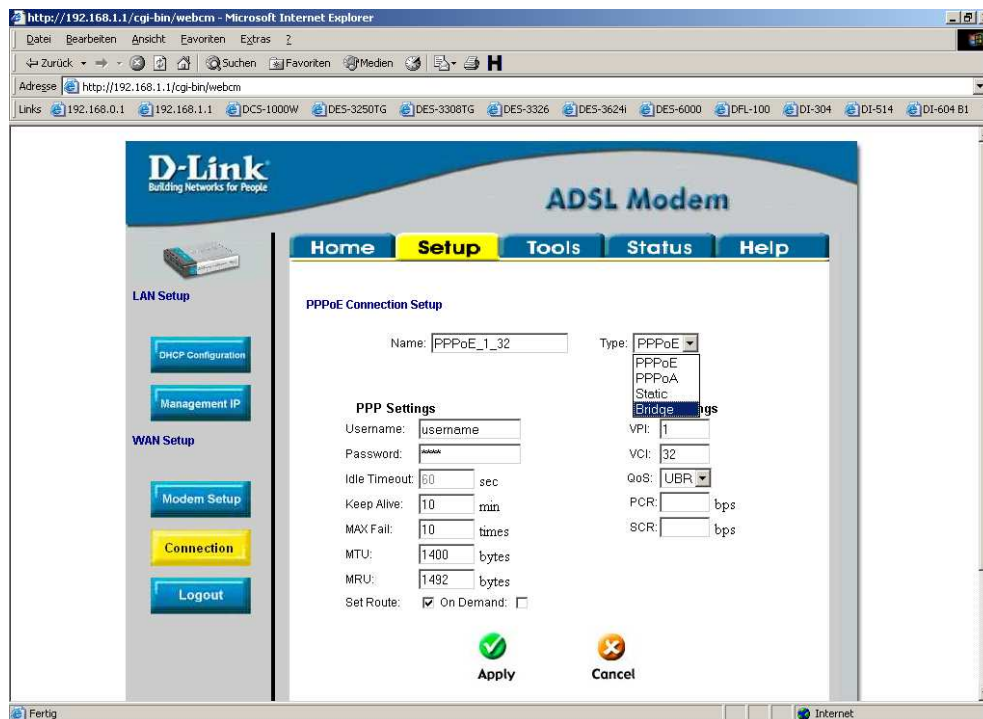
http://192.168.1.1/cgi-bin/webcm - Microsoft Internet Explorer

Datei Bearbeiten Ansicht Favoriten Extras ?

Zurück Suchen Favoriten Medien H

Adresse http://192.168.1.1/cgi-bin/webcm

Links 192.168.0.1 192.168.1.1 DCS-1000W DES-3250TG DES-3308TG DES-3326 DES-3624i DES-6000 DFL-100 DI-304 DI-514 DI-604 B1

D-Link
Building Networks for People

ADSL Modem

Home Setup Tools Status Help

LAN Setup

DHCP Configuration

Management IP

WAN Setup

Modem Setup

Connection

Logout

PPPoE Connection Setup

Name: PPPoE_1_32

Type: PPPoE
PPPoE
PPPoA
Static
Bridge

PPP Settings
Username: username
Password: *****
Idle Timeout: 60 sec
Keep Alive: 10 min
MAX Fail: 10 times
MTU: 1400 bytes
MRU: 1492 bytes
Set Route: On Demand:

ngs
VPI: 1
VCI: 32
QoS: UBR
PCR: bps
SCR: bps

Apply

Cancel

Fertig

Internet